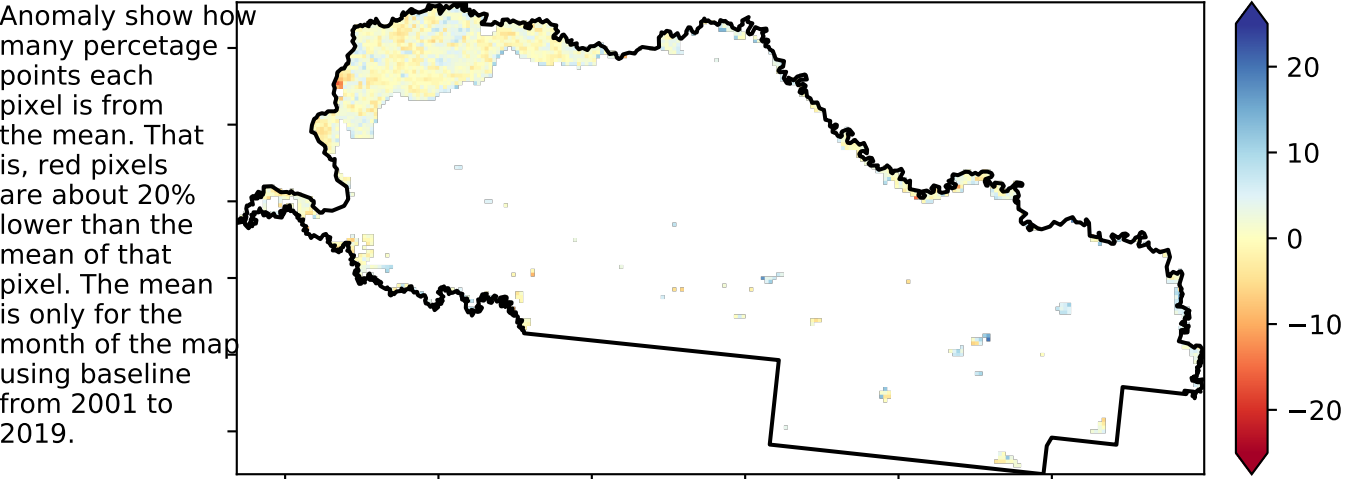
Anomaly show how many percetage points each pixel is from the mean. That is, red pixels are about 20% lower than the mean of that pixel. The mean is only for the month of the map using baseline from 2001 to 2019.

20
10
0
−10
−20